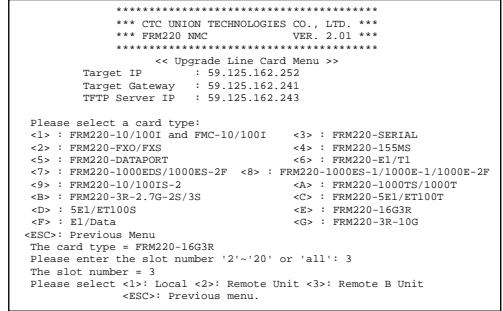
****************************************
*** CTC UNION TECHNOLOGIES CO., LTD. ***
*** FRM220 NMC VER. 2.01 ***
****************************************
<< Upgrade Line Card Menu >>
Target IP : 59.125.162.252
Target Gateway : 59.125.162.241
TFTP Server IP : 59.125.162.243

Please select a card type:
<1> : FRM220-10/100I and FMC-10/100I <3> : FRM220-SERIAL
<2> : FRM220-FXO/FXS <4> : FRM220-155MS
<5> : FRM220-DATAPORT <6> : FRM220-E1/T1
<7> : FRM220-1000EDS/1000ES-2F <8> : FRM220-1000ES-1/1000E-1/1000E-2F
<9> : FRM220-10/100IS-2 <A> : FRM220-1000TS/1000T
<B> : FRM220-3R-2.7G-2S/3S <C> : FRM220-5E1/ET100T
<D> : 5E1/ET100S <E> : FRM220-16G3R
<F> : E1/Data <G> : FRM220-3R-10G
<ESC>: Previous Menu
The card type = FRM220-16G3R
Please enter the slot number '2'~'20' or 'all': 3
The slot number = 3
Please select <1>: Local <2>: Remote Unit <3>: Remote B Unit
<ESC>: Previous menu.